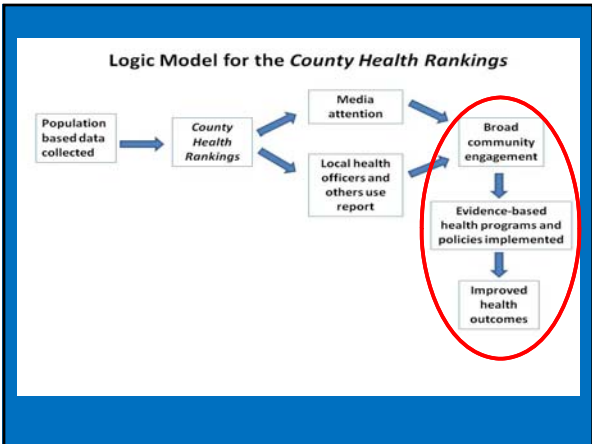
Logic Model for the *County Health Rankings*

Population based data collected

*County Health Rankings*

Media attention

Local health officers and others use report

Broad community engagement

Evidence-based health programs and policies implemented

Improved health outcomes